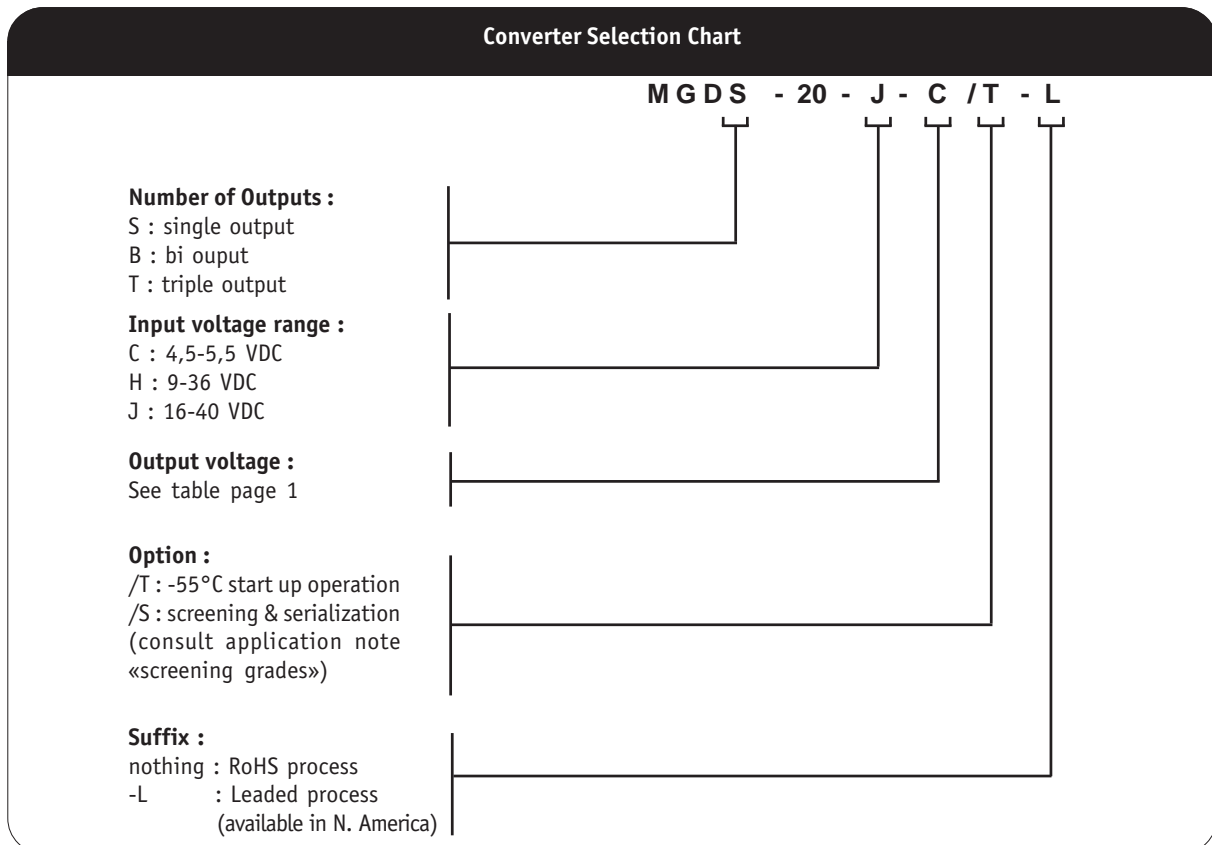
Converter Selection Chart

MGDS - 20 - J - C /T - L

Number of Outputs :
S : single output
B : bi ouput
T : triple output

Input voltage range :
C : 4,5-5,5 VDC
H : 9-36 VDC
J : 16-40 VDC

Output voltage :
See table page 1

Option :
/T : -55°C start up operation
/S : screening & serialization (consult application note «screening grades»)

Suffix :
nothing : RoHS process
-L : Leaded process (available in N. America)